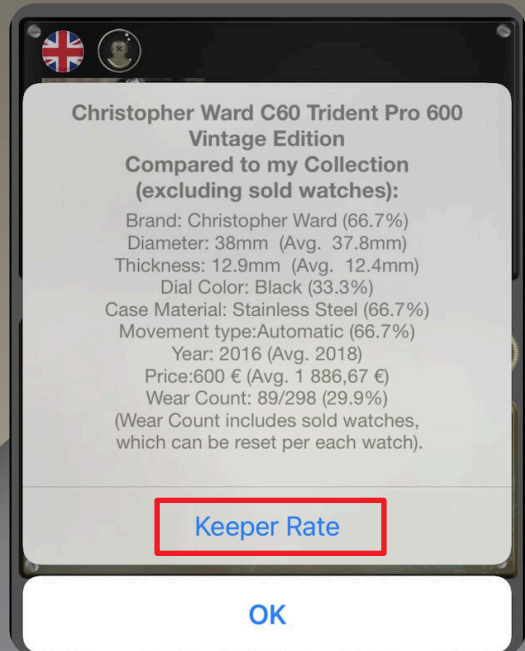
Christopher Ward C60 Trident Pro 600 Vintage Edition
Compared to my Collection (excluding sold watches):

Brand: Christopher Ward (66.7%)
Diameter: 38mm (Avg. 37.8mm)
Thickness: 12.9mm (Avg. 12.4mm)
Dial Color: Black (33.3%)
Case Material: Stainless Steel (66.7%)
Movement type:Automatic (66.7%)
Year: 2016 (Avg. 2018)
Price:600 € (Avg. 1 886,67 €)
Wear Count: 89/298 (29.9%)
(Wear Count includes sold watches, which can be reset per each watch).

Keeper Rate

OK